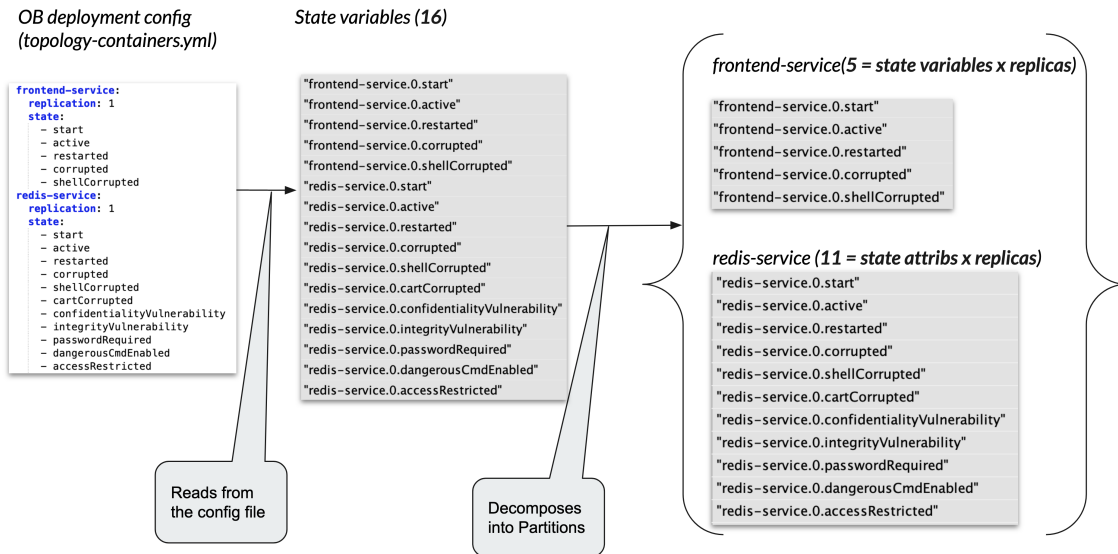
OB deployment config (topology-containers.yml)

```
frontend-service:
  replication: 1
  state:
    - start
    - active
    - restarted
    - corrupted
    - shellCorrupted
redis-service:
  replication: 1
  state:
    - start
    - active
    - restarted
    - corrupted
    - shellCorrupted
    - cartCorrupted
    - confidentialityVulnerability
    - integrityVulnerability
    - passwordRequired
    - dangerousCmdEnabled
    - accessRestricted
```

Reads from the config file

State variables (16)

"frontend-service.0.start"
"frontend-service.0.active"
"frontend-service.0.restarted"
"frontend-service.0.corrupted"
"frontend-service.0.shellCorrupted"
"redis-service.0.start"
"redis-service.0.active"
"redis-service.0.restarted"
"redis-service.0.corrupted"
"redis-service.0.shellCorrupted"
"redis-service.0.cartCorrupted"
"redis-service.0.confidentialityVulnerability"
"redis-service.0.integrityVulnerability"
"redis-service.0.passwordRequired"
"redis-service.0.dangerousCmdEnabled"
"redis-service.0.accessRestricted"

Decomposes into Partitions

frontend-service(5 = state variables x replicas)

"frontend-service.0.start"
"frontend-service.0.active"
"frontend-service.0.restarted"
"frontend-service.0.corrupted"
"frontend-service.0.shellCorrupted"

redis-service (11 = state attribs x replicas)

"redis-service.0.start"
"redis-service.0.active"
"redis-service.0.restarted"
"redis-service.0.corrupted"
"redis-service.0.shellCorrupted"
"redis-service.0.cartCorrupted"
"redis-service.0.confidentialityVulnerability"
"redis-service.0.integrityVulnerability"
"redis-service.0.passwordRequired"
"redis-service.0.dangerousCmdEnabled"
"redis-service.0.accessRestricted"